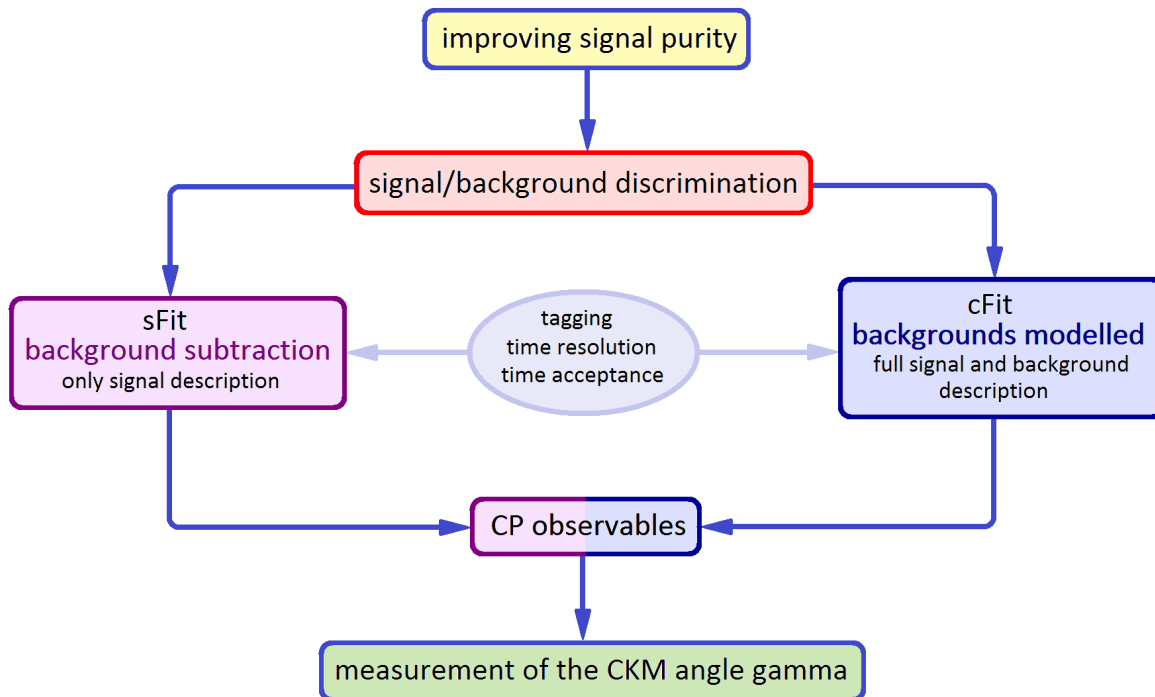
improving signal purity

signal/background discrimination

sFit
background subtraction
only signal description

tagging
time resolution
time acceptance

cFit
backgrounds modelled
full signal and background description

CP observables

measurement of the CKM angle gamma